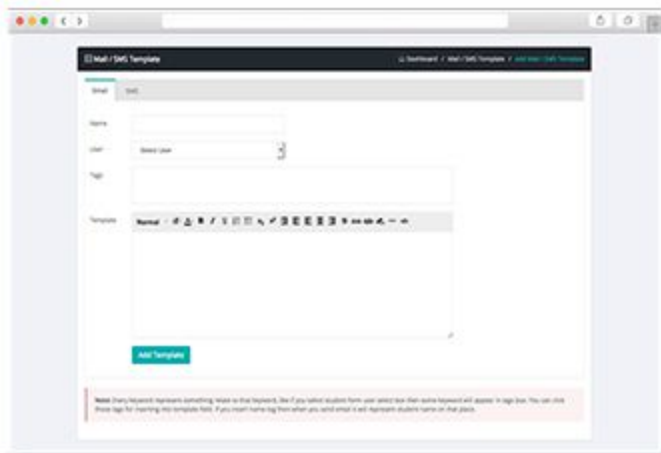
Mail / SMS Template

Dashboard / Mail / SMS Template / Add Mail / SMS Template

Email SMS

Name

User Select User

Tags

Template Normal

Add Template

Note: Every keyword represents something relate to that keyword, like if you select student form user select box then some keyword will appear in tags box. You can click those tags for inserting into template field. If you insert name tag then when you send email it will represent student name on that place.